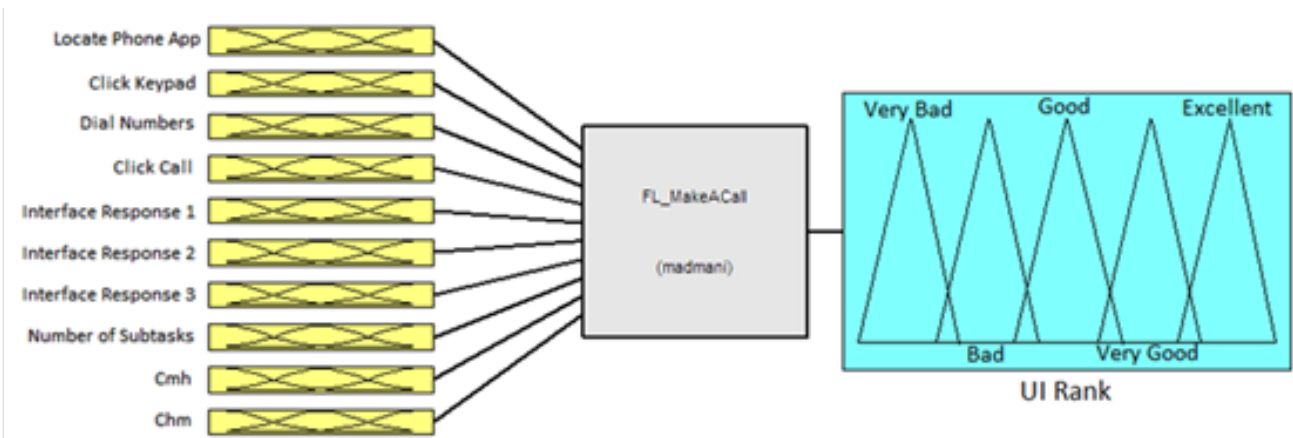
Locate Phone App
Click Keypad
Dial Numbers
Click Call
Interface Response 1
Interface Response 2
Interface Response 3
Number of Subtasks
Cmh
Chm

FL_MakeACall

(madmani)

Very Bad
Good
Excellent
Bad
Very Good

UI Rank